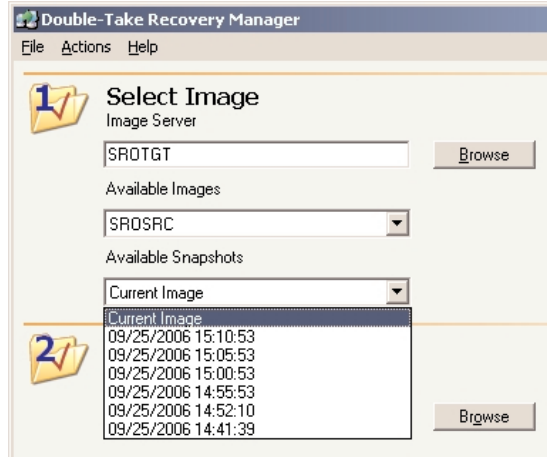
Double-Take Recovery Manager

File Actions Help

1

Select Image

Image Server

SROTGT

Browse

Available Images

SROSRC

Available Snapshots

Current Image

Current Image
09/25/2006 15:10:53
09/25/2006 15:05:53
09/25/2006 15:00:53
09/25/2006 14:55:53
09/25/2006 14:52:10
09/25/2006 14:41:39

2

Browse